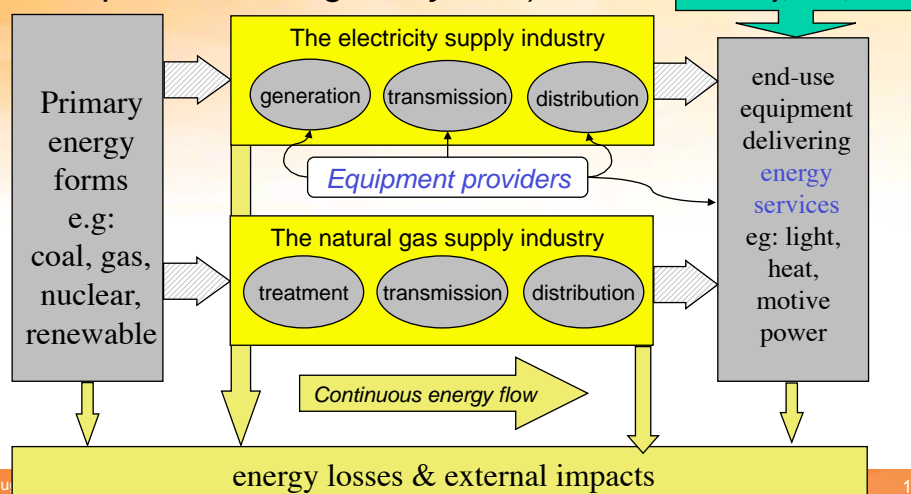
Primary energy forms e.g: coal, gas, nuclear, renewable

The electricity supply industry

generation

transmission

distribution

Equipment providers

The natural gas supply industry

treatment

transmission

distribution

Continuous energy flow

end-use equipment delivering energy services eg: light, heat, motive power

energy losses & external impacts